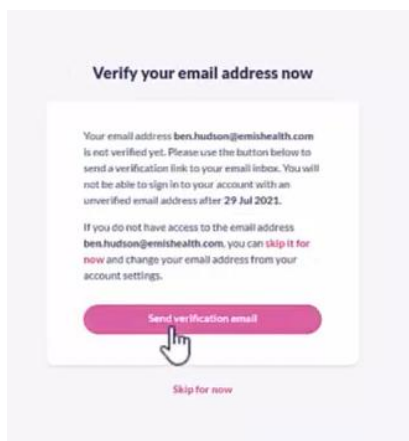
Verify your email address now

Your email address ben.hudson@emishealth.com is not verified yet. Please use the button below to send a verification link to your email inbox. You will not be able to sign in to your account with an unverified email address after 29 Jul 2021.

If you do not have access to the email address ben.hudson@emishealth.com, you can skip it for now and change your email address from your account settings.

Send verification email

Skip for now